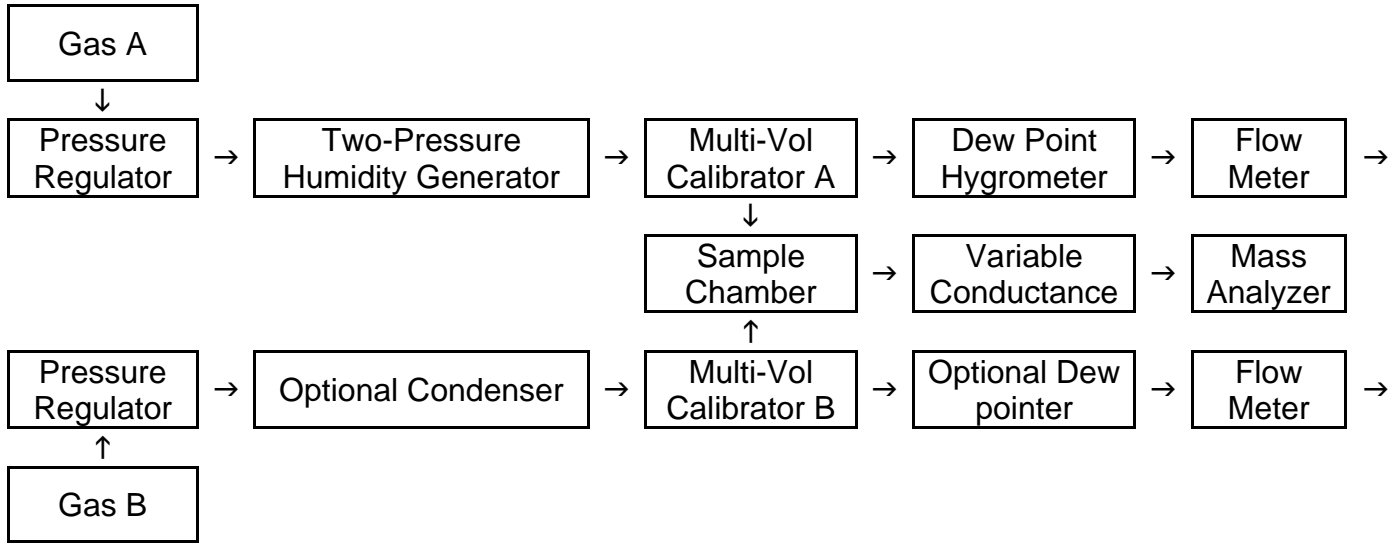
Gas A
↓
Pressure Regulator → Two-Pressure Humidity Generator → Multi-Vol Calibrator A → Dew Point Hygrometer → Flow Meter →
↓
Sample Chamber → Variable Conductance → Mass Analyzer
↑
Pressure Regulator → Optional Condenser → Multi-Vol Calibrator B → Optional Dew pointer → Flow Meter →
↑
Gas B